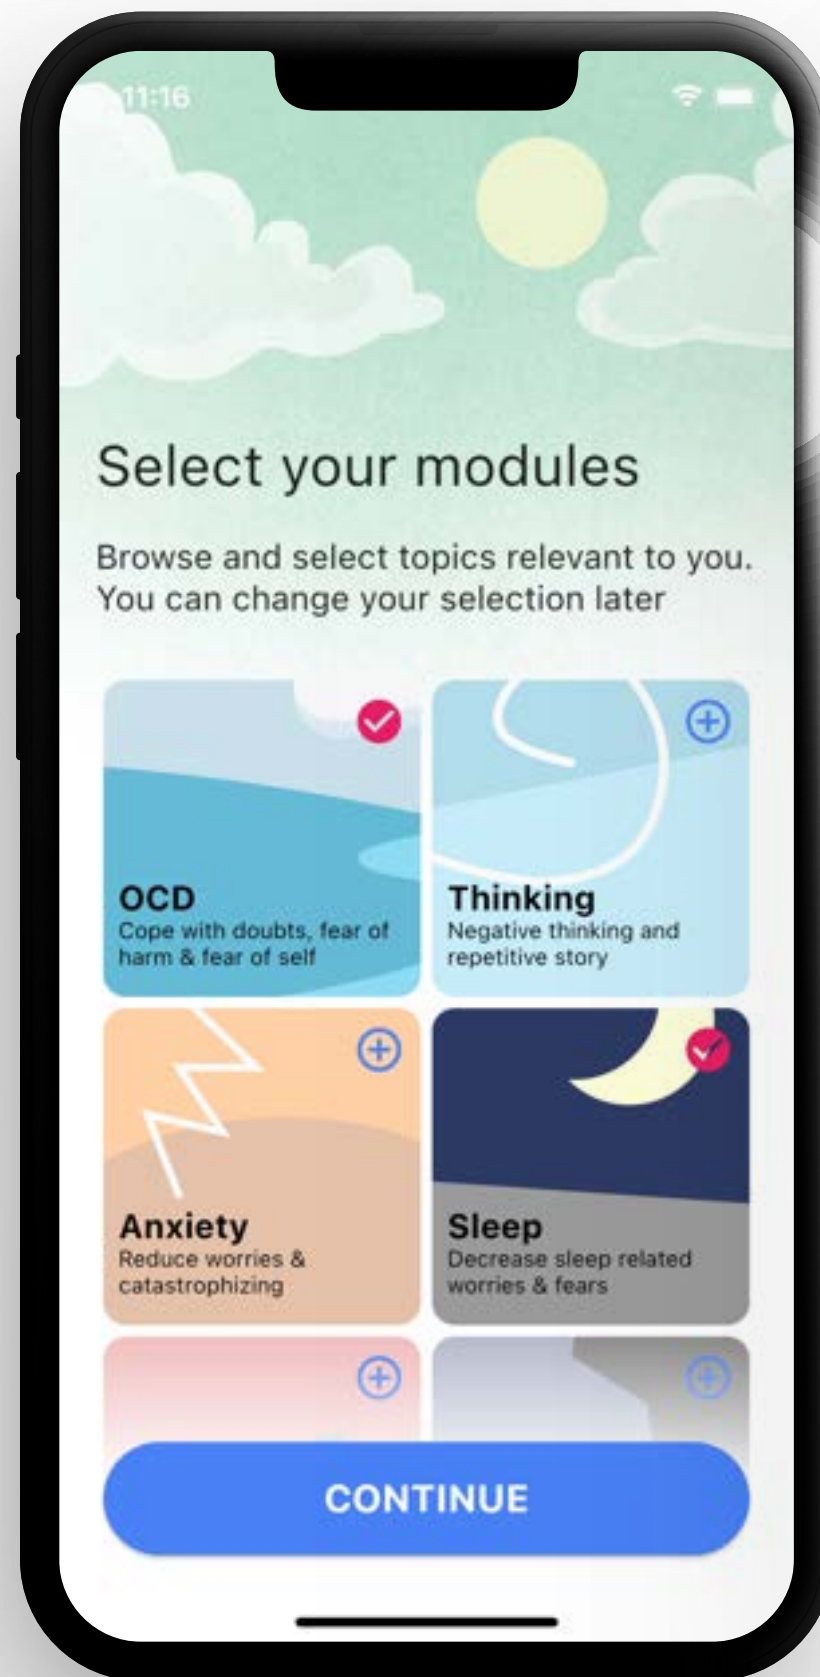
11:16

Select your modules

Browse and select topics relevant to you. You can change your selection later

OCD
Cope with doubts, fear of harm & fear of self

Thinking
Negative thinking and repetitive story

Anxiety
Reduce worries & catastrophizing

Sleep
Decrease sleep related worries & fears

CONTINUE